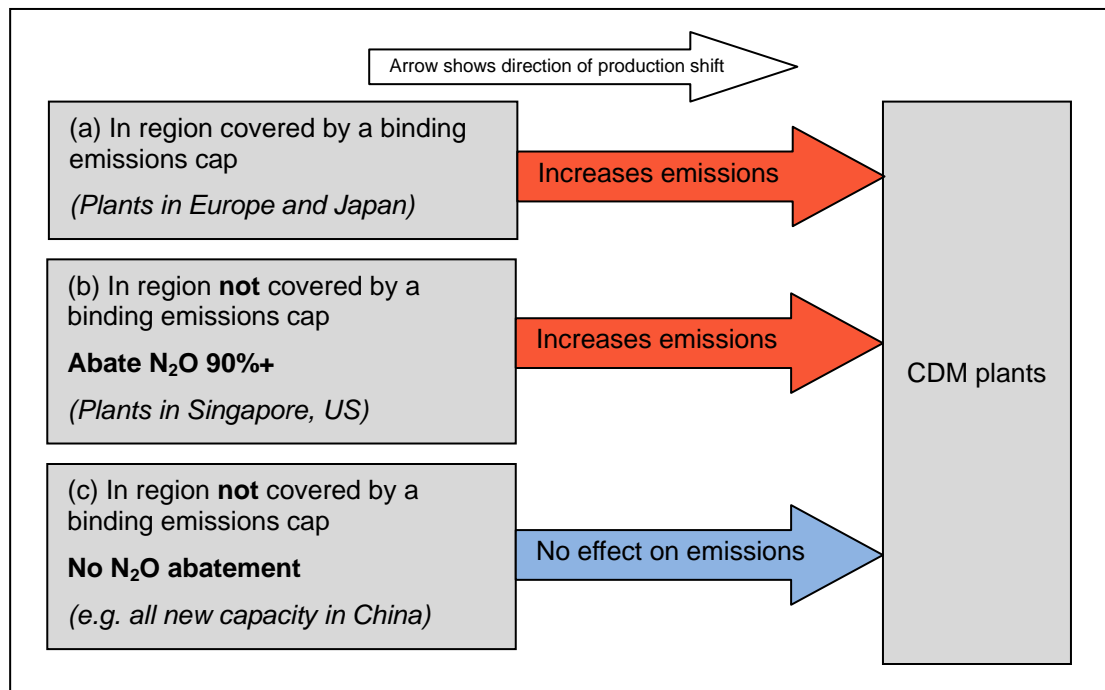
Arrow shows direction of production shift

(a) In region covered by a binding emissions cap

*(Plants in Europe and Japan)*

Increases emissions

(b) In region **not** covered by a binding emissions cap

**Abate $N_2O$ 90%+**

*(Plants in Singapore, US)*

Increases emissions

(c) In region **not** covered by a binding emissions cap

**No $N_2O$ abatement**

*(e.g. all new capacity in China)*

No effect on emissions

CDM plants